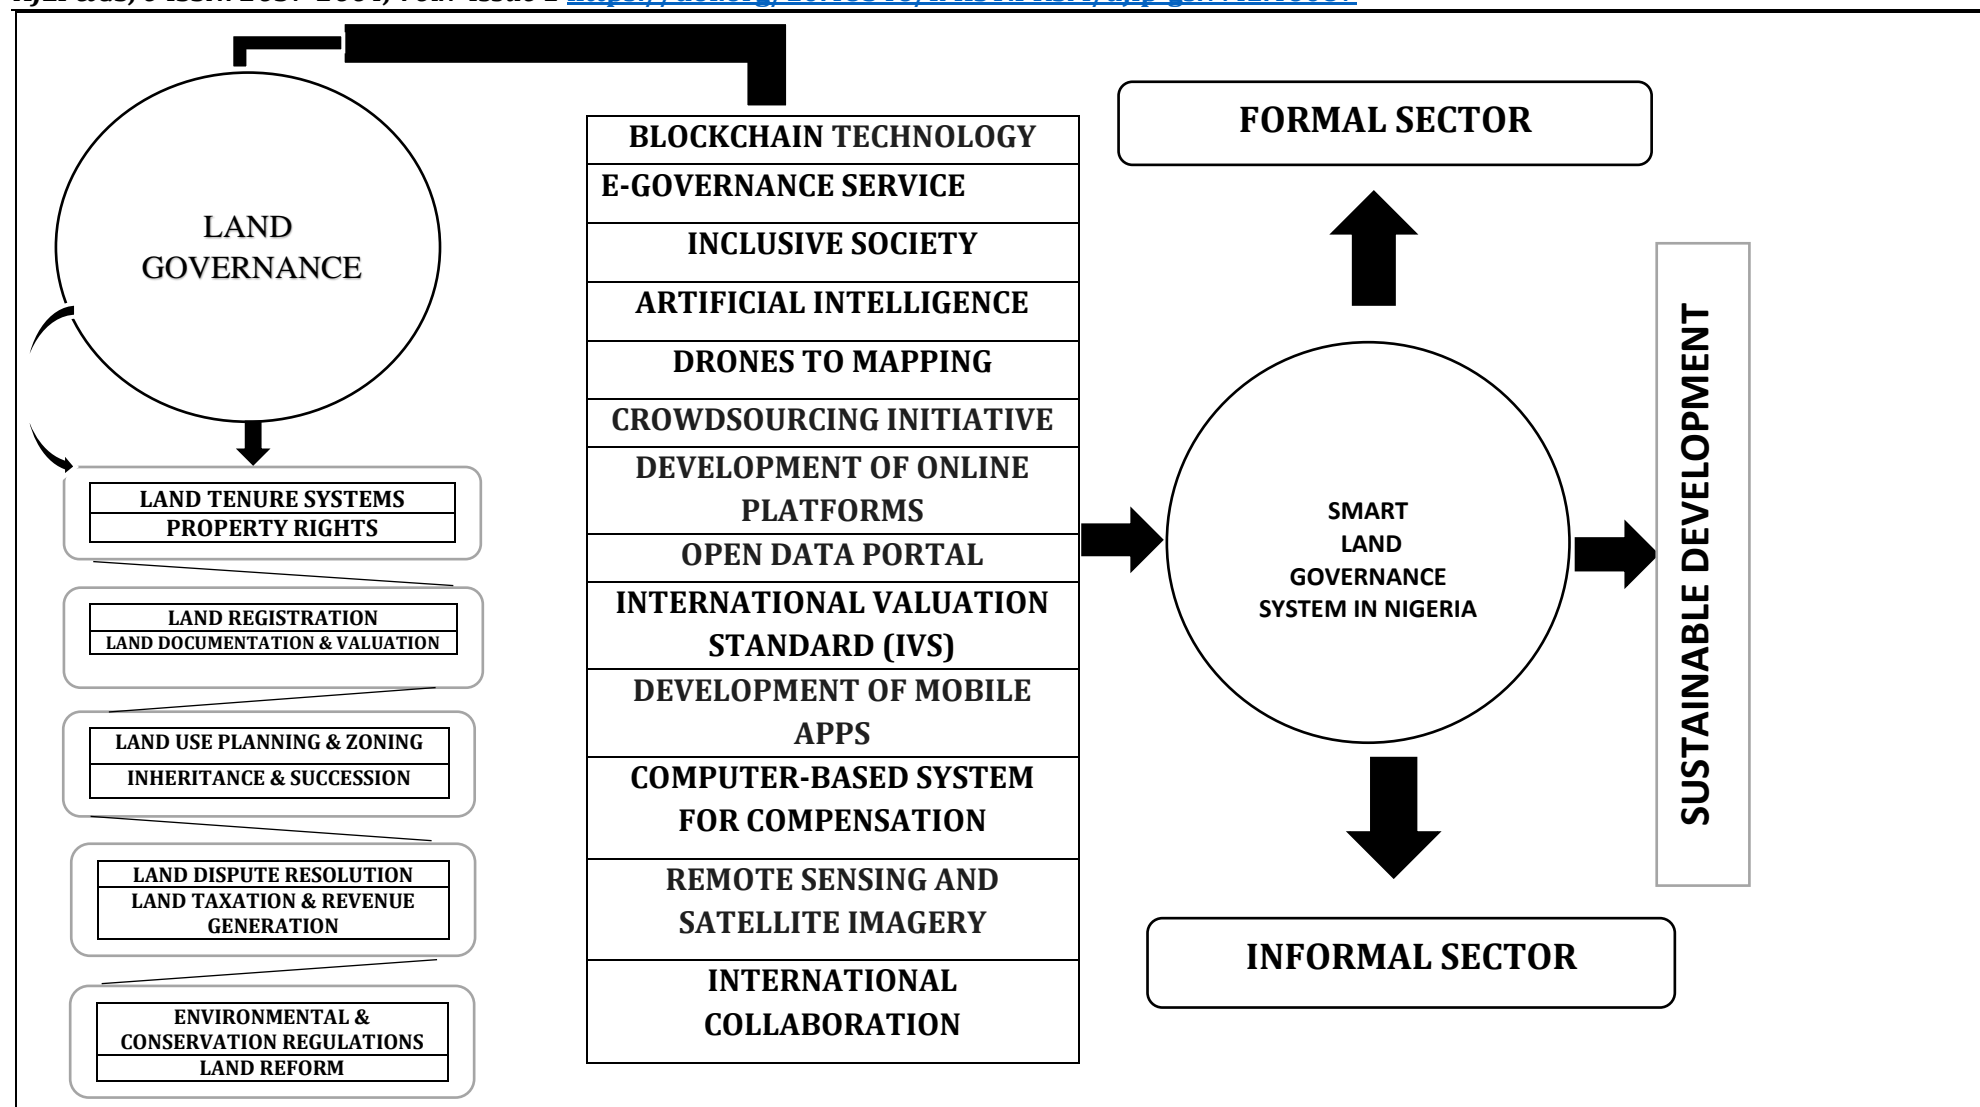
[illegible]

LAND GOVERNANCE

LAND TENURE SYSTEMS
PROPERTY RIGHTS

LAND REGISTRATION
LAND DOCUMENTATION & VALUATION

LAND USE PLANNING & ZONING
INHERITANCE & SUCCESSION

LAND DISPUTE RESOLUTION
LAND TAXATION & REVENUE GENERATION

ENVIRONMENTAL & CONSERVATION REGULATIONS
LAND REFORM

BLOCKCHAIN TECHNOLOGY
E-GOVERNANCE SERVICE
INCLUSIVE SOCIETY
ARTIFICIAL INTELLIGENCE
DRONES TO MAPPING
CROWDSOURCING INITIATIVE
DEVELOPMENT OF ONLINE PLATFORMS
OPEN DATA PORTAL
INTERNATIONAL VALUATION STANDARD (IVS)
DEVELOPMENT OF MOBILE APPS
COMPUTER-BASED SYSTEM FOR COMPENSATION
REMOTE SENSING AND SATELLITE IMAGERY
INTERNATIONAL COLLABORATION

FORMAL SECTOR

SMART LAND GOVERNANCE SYSTEM IN NIGERIA

INFORMAL SECTOR

SUSTAINABLE DEVELOPMENT